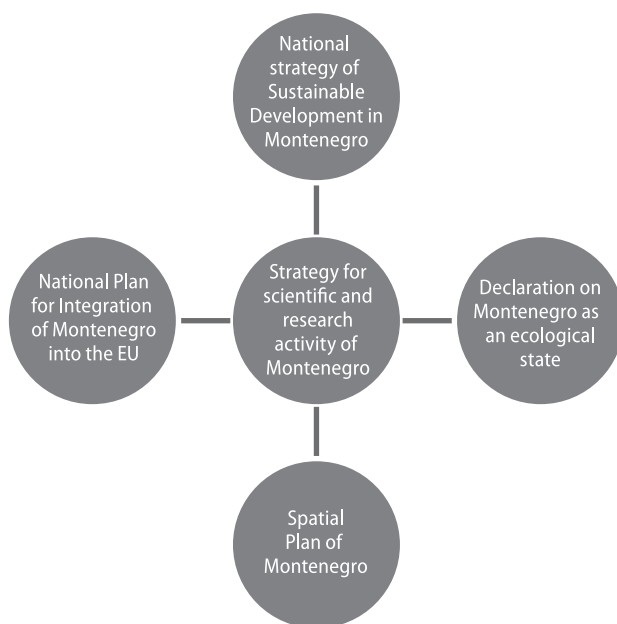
National strategy of Sustainable Development in Montenegro

National Plan for Integration of Montenegro into the EU

Strategy for scientific and research activity of Montenegro

Declaration on Montenegro as an ecological state

Spatial Plan of Montenegro